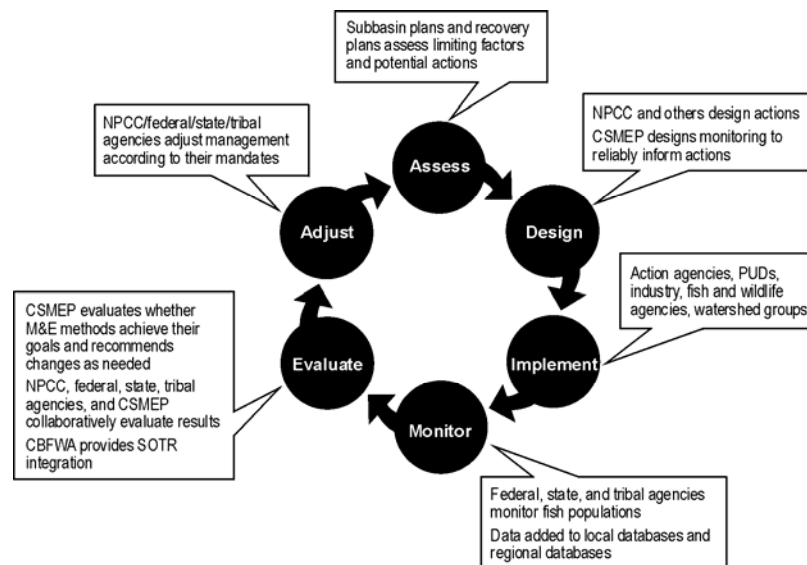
Subbasin plans and recovery plans assess limiting factors and potential actions

NPCC and others design actions

CSMEP designs monitoring to reliably inform actions

Action agencies, PUDs, industry, fish and wildlife agencies, watershed groups

Federal, state, and tribal agencies monitor fish populations

Data added to local databases and regional databases

CSMEP evaluates whether M&E methods achieve their goals and recommends changes as needed

NPCC, federal, state, tribal agencies, and CSMEP collaboratively evaluate results

CBFWA provides SOTR integration

NPCC/federal/state/tribal agencies adjust management according to their mandates

Assess

Design

Implement

Monitor

Evaluate

Adjust